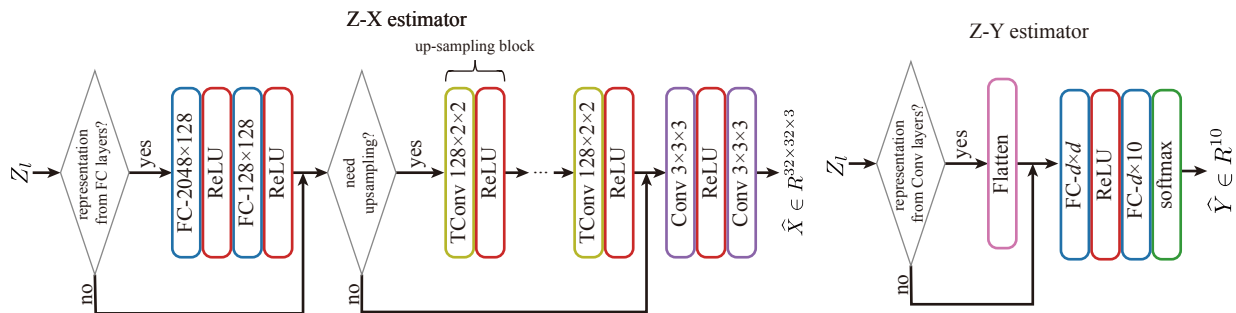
Z-X estimator

up-sampling block

$Z_l$

representation from FC layers?

yes

no

FC-2048×128

ReLU

FC-128×128

ReLU

need upsampling?

yes

no

TConv 128×2×2

ReLU

...

TConv 128×2×2

ReLU

Conv 3×3×3

ReLU

Conv 3×3×3

$\hat{X} \in R^{32\times32\times3}$

Z-Y estimator

$Z_l$

representation from Conv layers?

yes

no

Flatten

FC-$d$×$d$

ReLU

FC-$d$×10

softmax

$\hat{Y} \in R^{10}$